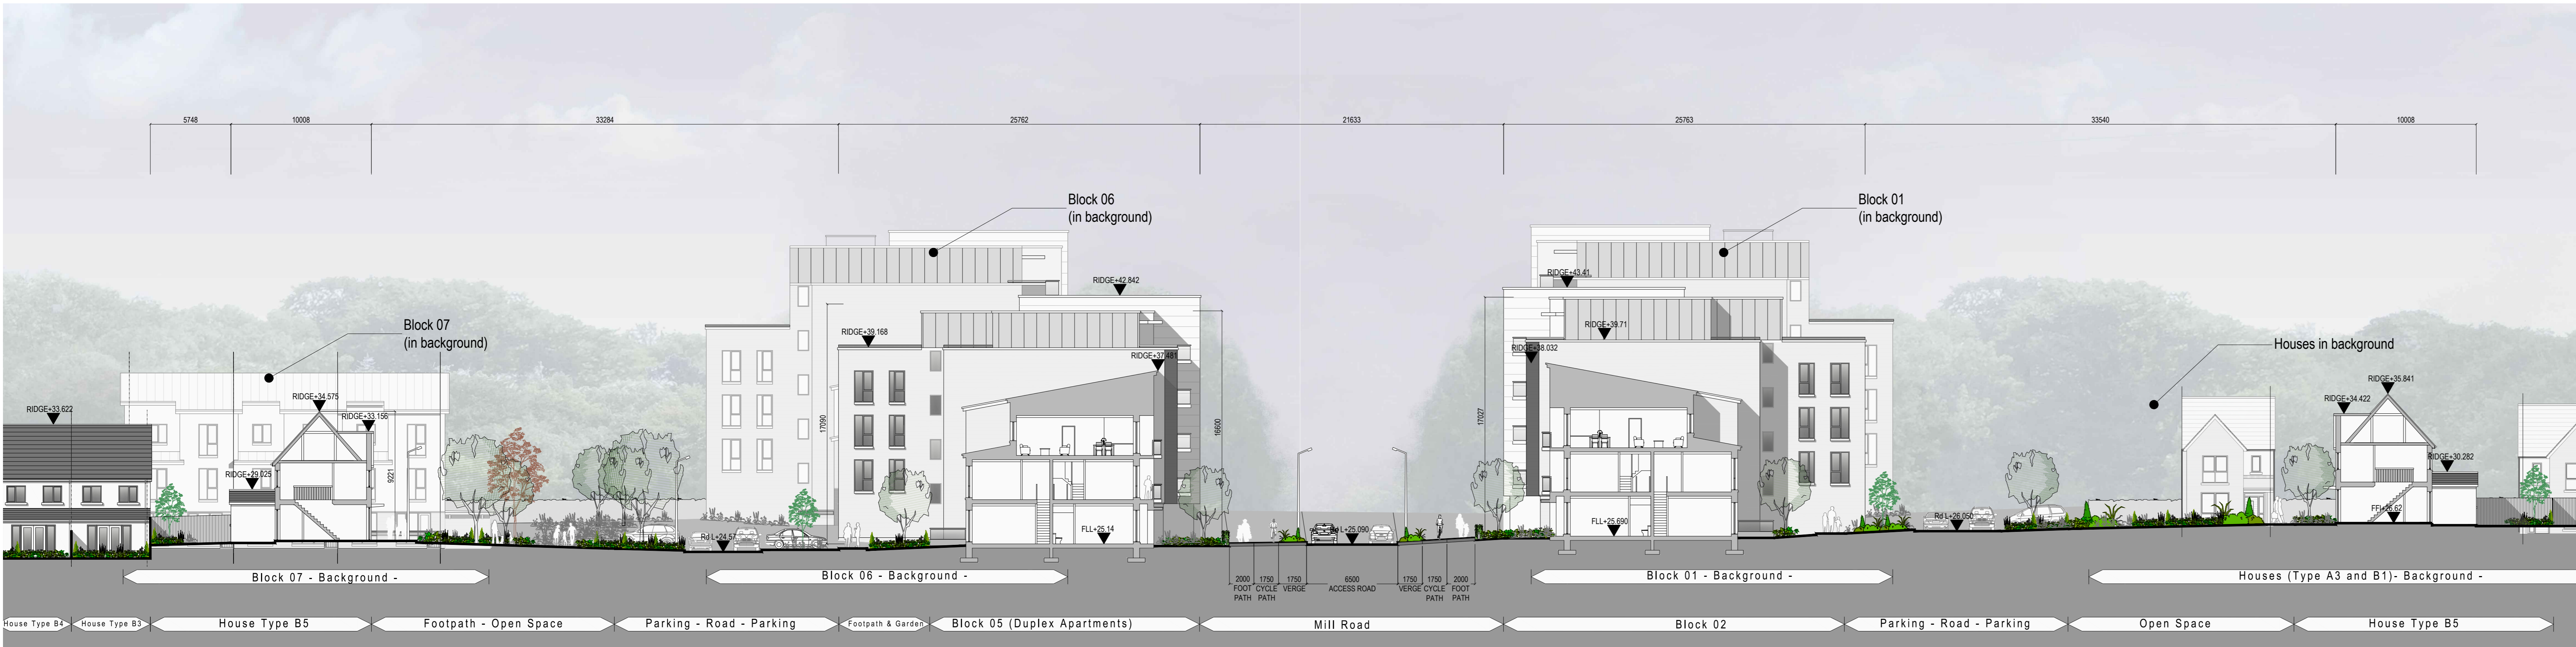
5748
10008
33284
25762
21633
25763
33540
10008

Block 06
(in background)

Block 01
(in background)

Block 07
(in background)

Houses in background

RIDGE+42.842
RIDGE+43.41
RIDGE+39.168
RIDGE+39.71
RIDGE+37.481
RIDGE+38.032
RIDGE+33.622
RIDGE+34.575
RIDGE+33.156
RIDGE+29.025
RIDGE+35.841
RIDGE+34.422
RIDGE+30.282

17090
16600
17027
9221

Rd L+24.57
FLL+25.14
Rd L+25.090
FLL+25.690
Rd L+26.050
FFL+26.62

Block 07 - Background -
Block 06 - Background -
Block 01 - Background -
Houses (Type A3 and B1)- Background -

2000 FOOT PATH
1750 CYCLE PATH
1750 VERGE
6500 ACCESS ROAD
1750 VERGE
1750 CYCLE PATH
2000 FOOT PATH

House Type B4
House Type B3
House Type B5
Footpath - Open Space
Parking - Road - Parking
Footpath & Garden
Block 05 (Duplex Apartments)
Mill Road
Block 02
Parking - Road - Parking
Open Space
House Type B5